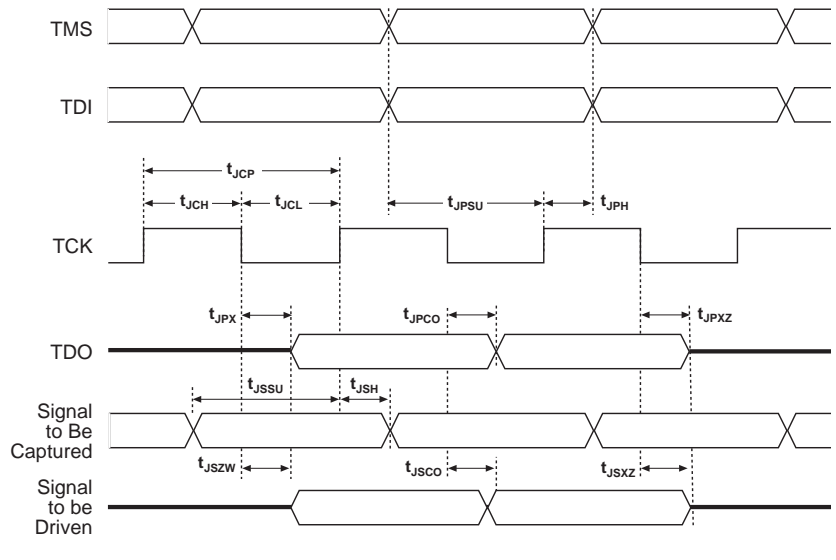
TMS

TDI

$t_{JCP}$

$t_{JCH}$

$t_{JCL}$

$t_{JPSU}$

$t_{JPH}$

TCK

$t_{JPX}$

$t_{JPCO}$

$t_{JPXZ}$

TDO

$t_{JSSU}$

$t_{JSH}$

Signal to Be Captured

$t_{JSZW}$

$t_{JSCO}$

$t_{JSXZ}$

Signal to be Driven